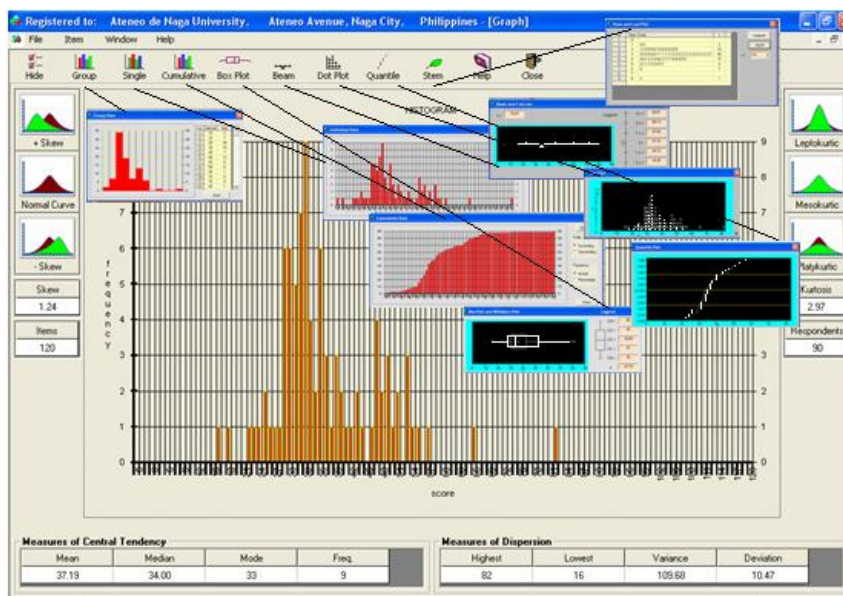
Registered to: Ateneo de Naga University, Ateneo Avenue, Naga City, Philippines - [Graph]

File Item Window Help

Hide Group Single Cumulative Box Plot Beam Dot Plot Quantile Stem Help Close

+ Skew

Normal Curve

- Skew

Skew
1.24

Items
120

HISTOGRAM

frequency

score

Leptokurtic

Mesokurtic

Platykurtic

Kurtosis
2.97

Respondents
90

Measures of Central Tendency

| Mean | Median | Mode | Freq. |
|---|---|---|---|
| 37.19 | 34.00 | 33 | 9 |

Measures of Dispersion

| Highest | Lowest | Variance | Deviation |
|---|---|---|---|
| 82 | 16 | 109.68 | 10.47 |